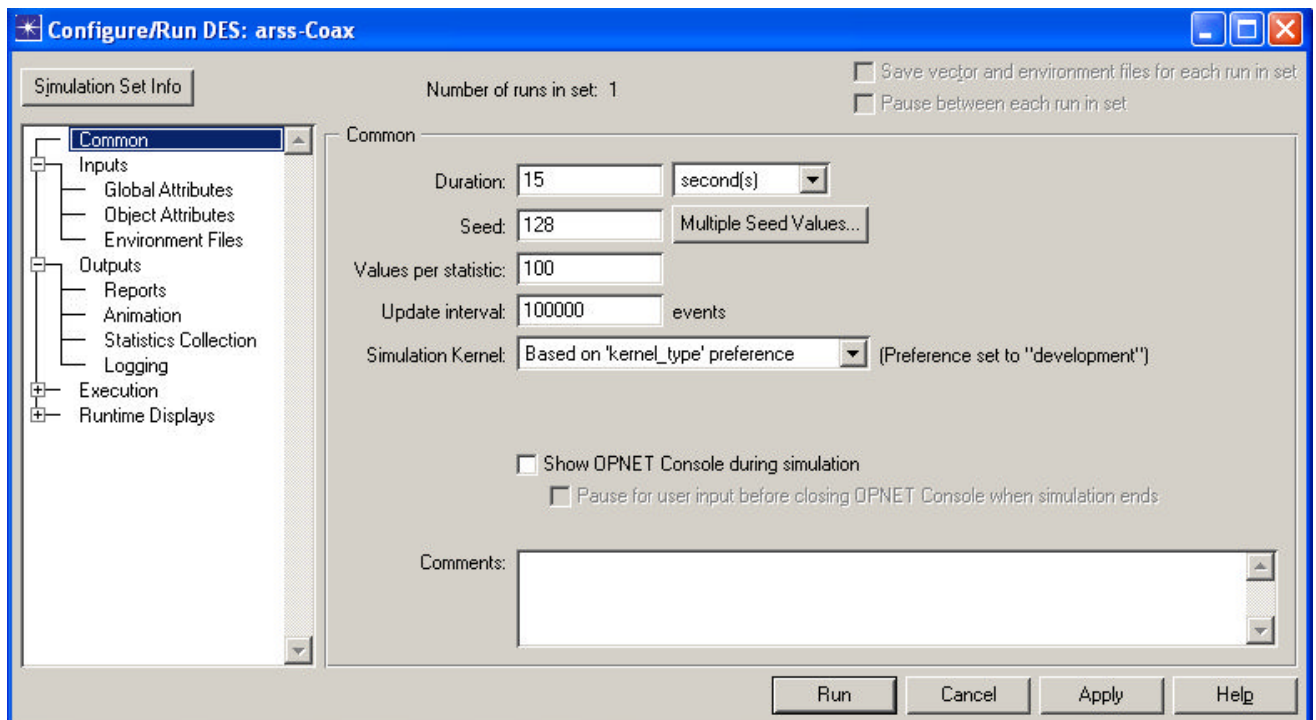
Configure/Run DES: arss-Coax

Simulation Set Info

Number of runs in set: 1

Save vector and environment files for each run in set
Pause between each run in set

Common
Inputs
Global Attributes
Object Attributes
Environment Files
Outputs
Reports
Animation
Statistics Collection
Logging
Execution
Runtime Displays

Common

Duration: 15 second(s)

Seed: 128 Multiple Seed Values...

Values per statistic: 100

Update interval: 100000 events

Simulation Kernel: Based on 'kernel_type' preference (Preference set to "development")

Show OPNET Console during simulation

Pause for user input before closing OPNET Console when simulation ends

Comments:

Run Cancel Apply Help